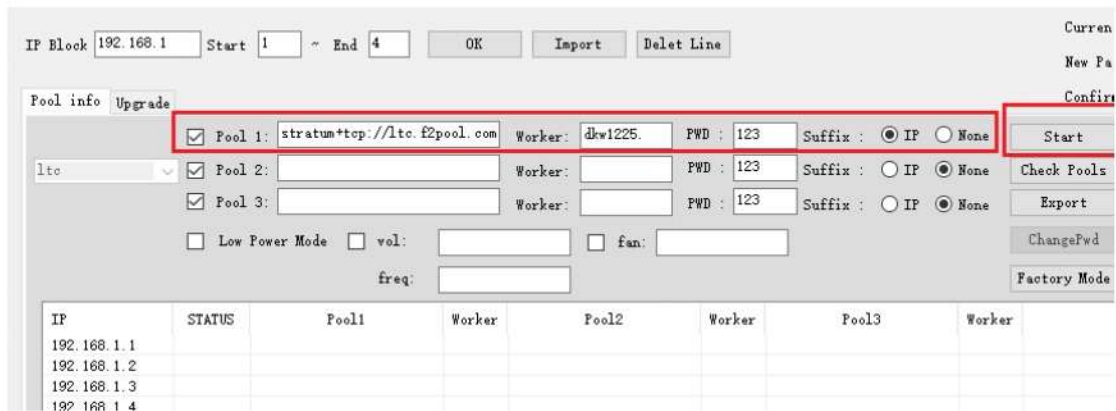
IP Block 192.168.1 Start 1 ~ End 4 OK Import Delet Line

Curren
New Pa
Confir

Pool info Upgrade

ltc

Pool 1: stratum+tcp://ltc.f2pool.com Worker: dkw1225. PWD : 123 Suffix : IP None
Pool 2: Worker: PWD : 123 Suffix : IP None
Pool 3: Worker: PWD : 123 Suffix : IP None

Low Power Mode vol: fan:
freq:

Start
Check Pools
Export
ChangePwd
Factory Mode

| IP | STATUS | Pool1 | Worker | Pool2 | Worker | Pool3 | Worker |
|---|---|---|---|---|---|---|---|
| 192.168.1.1 | | | | | | | |
| 192.168.1.2 | | | | | | | |
| 192.168.1.3 | | | | | | | |
| 192.168.1.4 | | | | | | | |